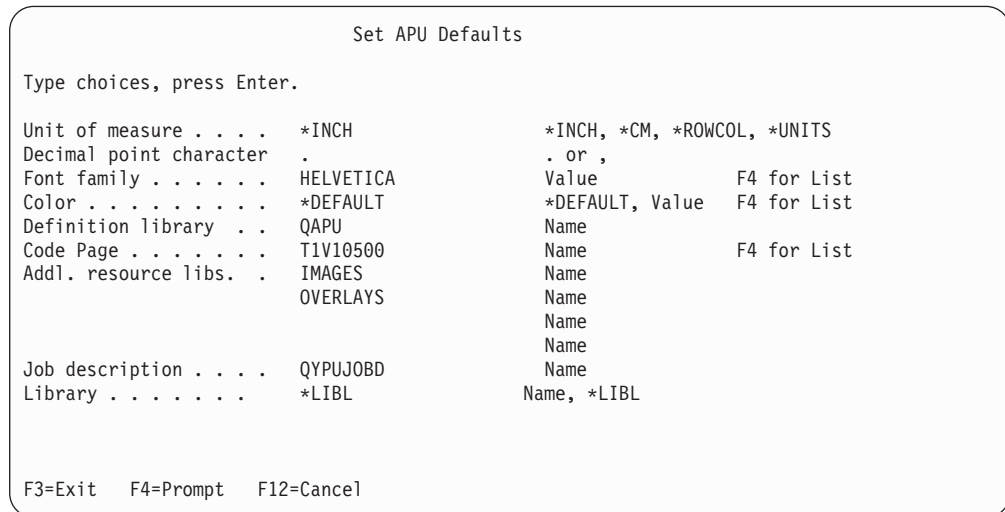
Set APU Defaults

Type choices, press Enter.

Unit of measure . . . . *INCH *INCH, *CM, *ROWCOL, *UNITS
Decimal point character . . or ,
Font family . . . . . . HELVETICA Value F4 for List
Color . . . . . . . . . *DEFAULT *DEFAULT, Value F4 for List
Definition library . . QAPU Name
Code Page . . . . . . . T1V10500 Name F4 for List
Addl. resource libs. . IMAGES Name
OVERLAYS Name
Name
Name
Job description . . . . QYPUJOBD Name
Library . . . . . . . *LIBL Name, *LIBL

F3=Exit F4=Prompt F12=Cancel